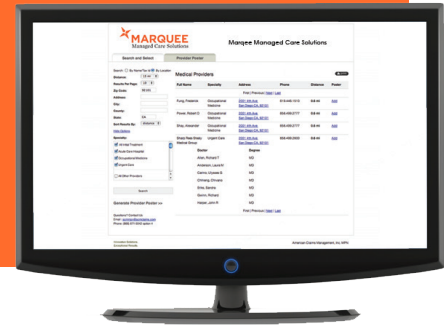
MARQUEE
Managed Care Solutions

Marquee Managed Care Solutions

Search and Select

Provider Roster

Medical Providers

Full Name

Specialty

Address

Phone

Distance

Poster

First | Previous | Next | Last

Doctor

Degree

Allen, Richard T

MD

Generate Provider Poster

Search

First | Previous | Next | Last